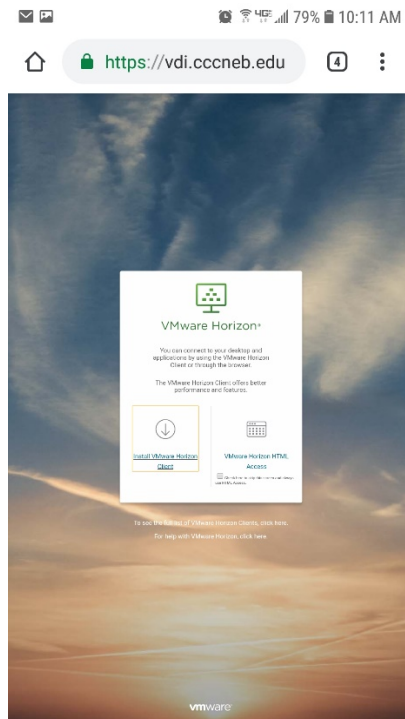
4G 79% 10:11 AM

https://vdi.cccneb.edu

4

VMware Horizon®

You can connect to your desktop and applications by using the VMware Horizon Client or through the browser.

The VMware Horizon Client offers better performance and features.

Install VMware Horizon Client

VMware Horizon HTML Access

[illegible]

To see the full list of VMware Horizon Clients, click here.

For help with VMware Horizon, click here.

vmware